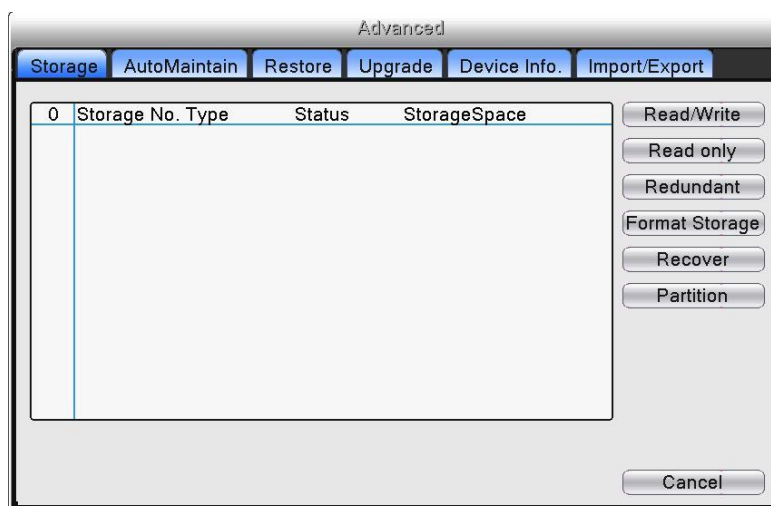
Advanced

Storage | AutoMaintain | Restore | Upgrade | Device Info. | Import/Export

| 0 | Storage No. | Type | Status | StorageSpace |
|---|---|---|---|---|

Read/Write
Read only
Redundant
Format Storage
Recover
Partition

Cancel